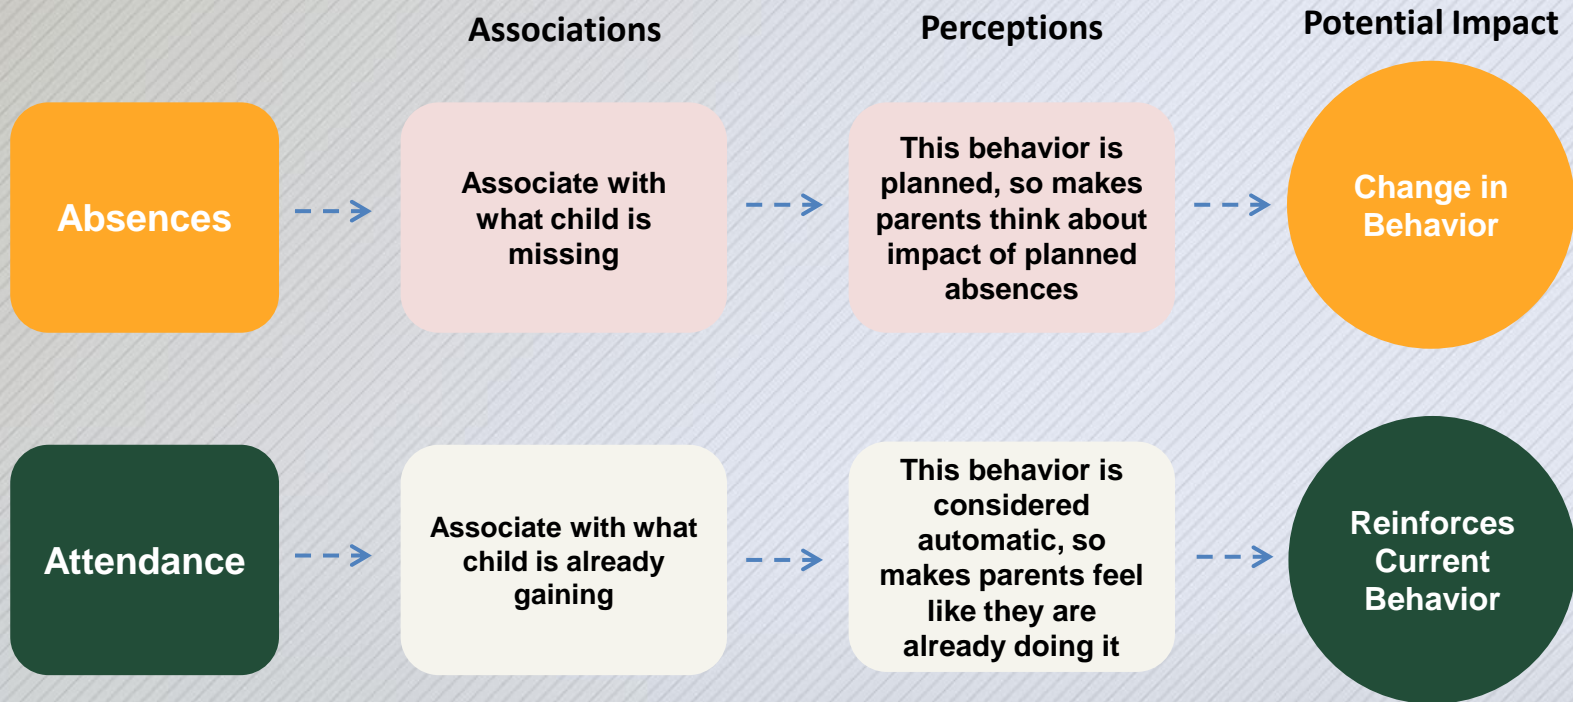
Associations

Perceptions

Potential Impact

Absences

Associate with what child is missing

This behavior is planned, so makes parents think about impact of planned absences

Change in Behavior

Attendance

Associate with what child is already gaining

This behavior is considered automatic, so makes parents feel like they are already doing it

Reinforces Current Behavior